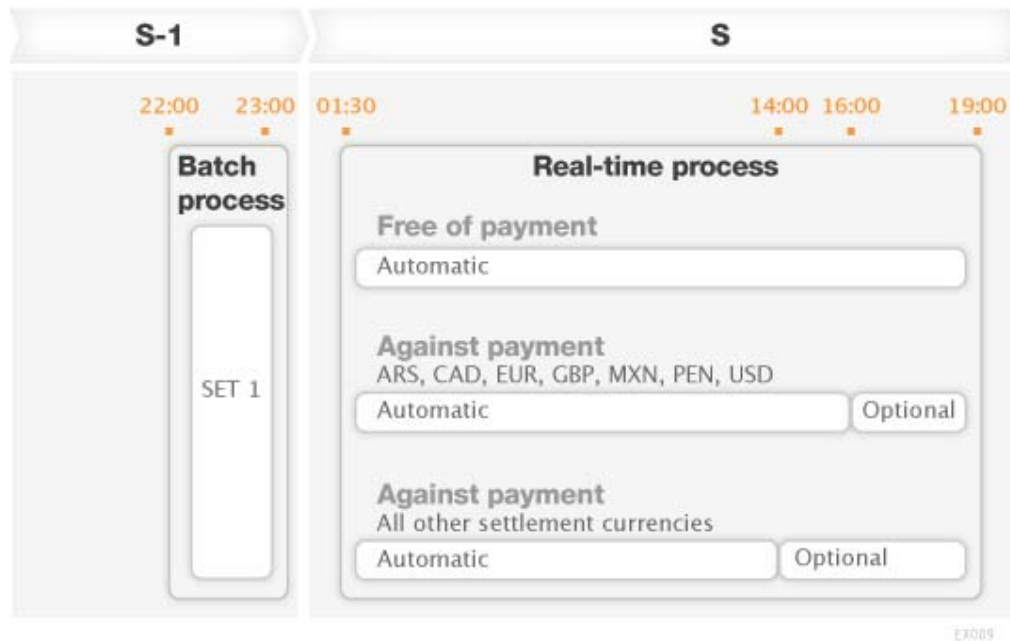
S-1

S

22:00 23:00 01:30 14:00 16:00 19:00

Batch process

SET 1

Real-time process

Free of payment

Automatic

Against payment
ARS, CAD, EUR, GBP, MXN, PEN, USD

Automatic

Optional

Against payment
All other settlement currencies

Automatic

Optional

EX009